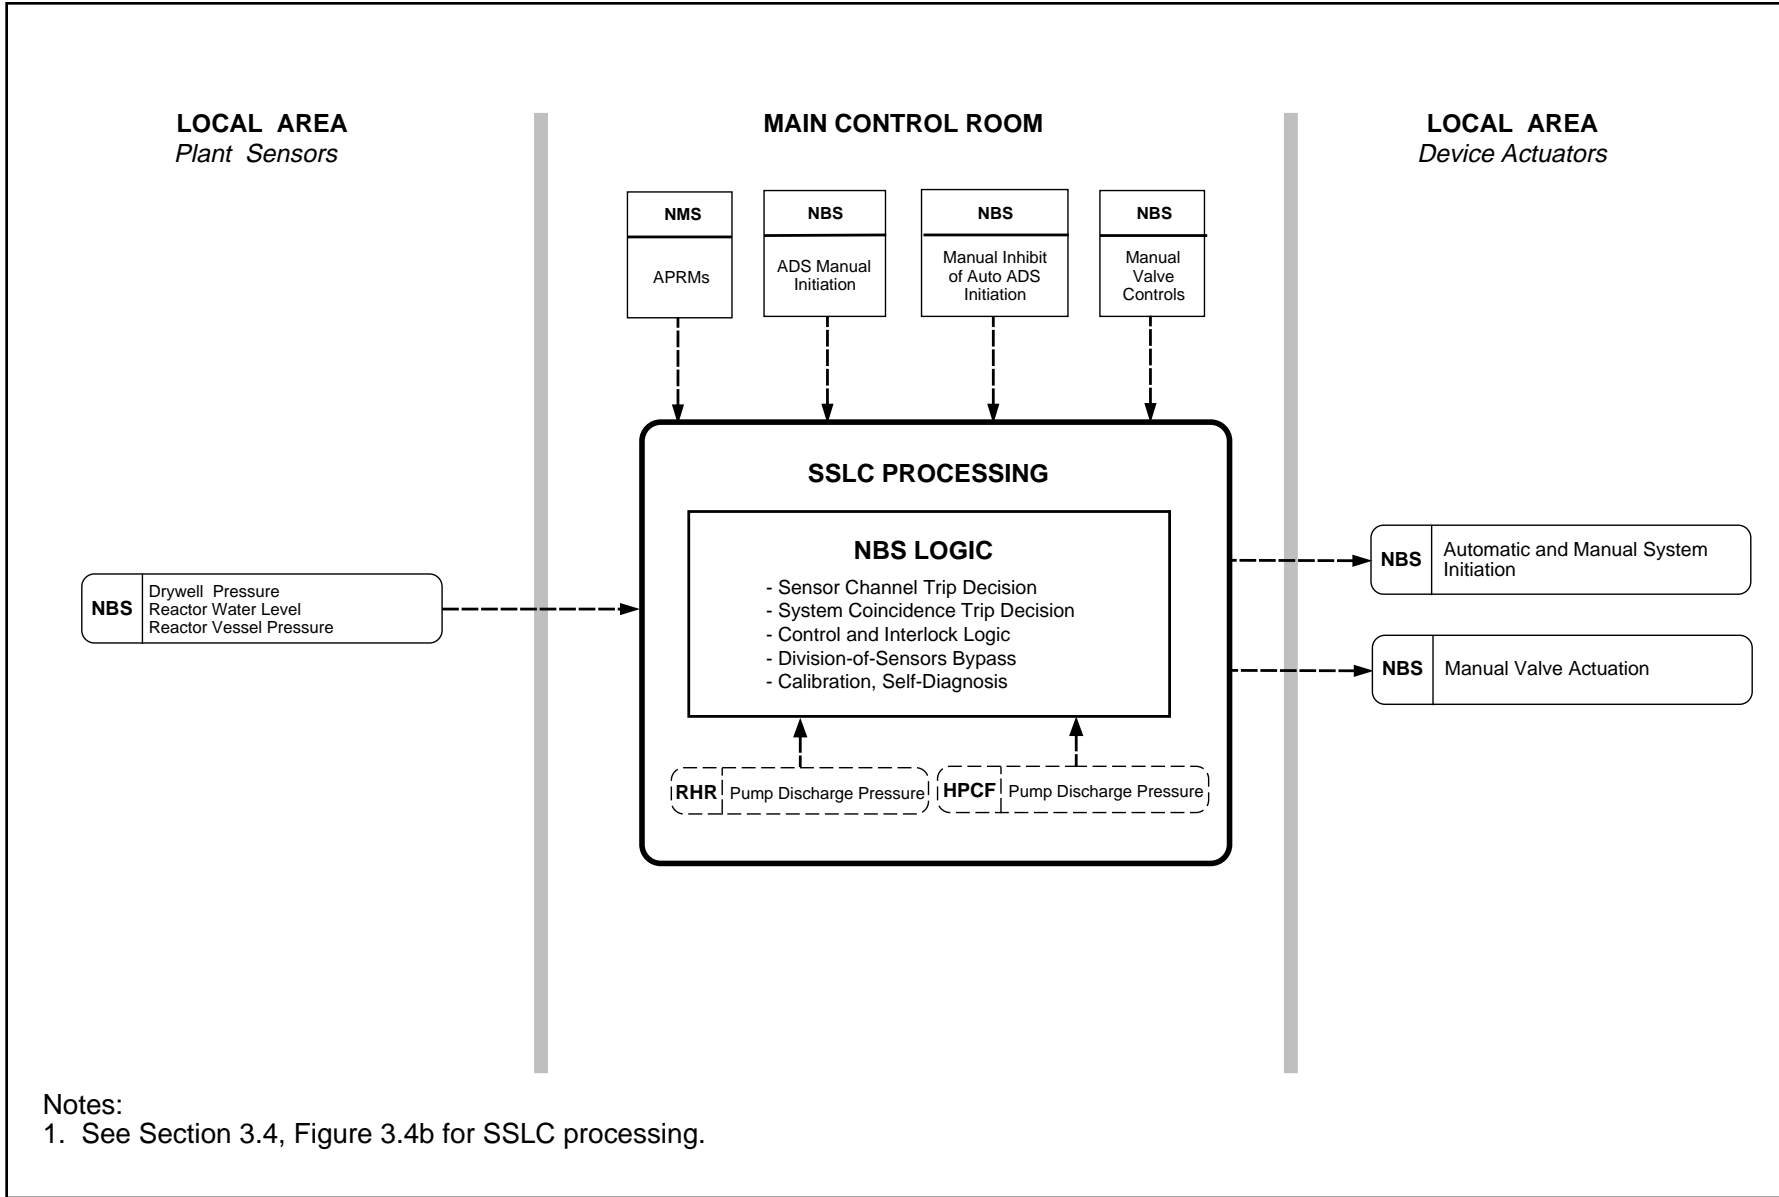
LOCAL AREA
Plant Sensors

MAIN CONTROL ROOM

LOCAL AREA
Device Actuators

NMS
APRMs

NBS
ADS Manual Initiation

NBS
Manual Inhibit of Auto ADS Initiation

NBS
Manual Valve Controls

NBS
Drywell Pressure
Reactor Water Level
Reactor Vessel Pressure

SSLC PROCESSING

NBS LOGIC
- Sensor Channel Trip Decision
- System Coincidence Trip Decision
- Control and Interlock Logic
- Division-of-Sensors Bypass
- Calibration, Self-Diagnosis

RHR Pump Discharge Pressure

HPCF Pump Discharge Pressure

NBS Automatic and Manual System Initiation

NBS Manual Valve Actuation

Notes:
1. See Section 3.4, Figure 3.4b for SSLC processing.